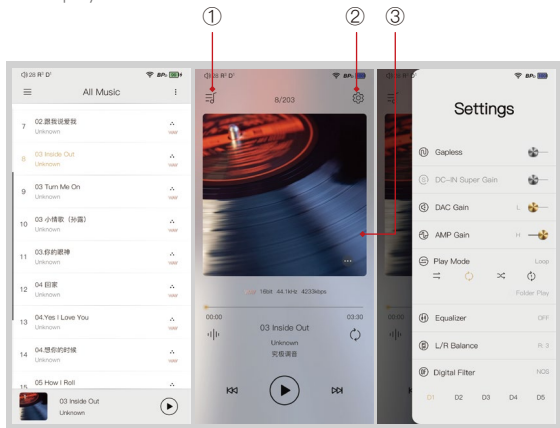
① ② ③

All Music

7 02.跟我说爱我 Unknown
8 03 Inside Out Unknown
9 03 Turn Me On Unknown
10 03 小情歌（孙露） Unknown
11 03.你的眼神 Unknown
12 04 回家 Unknown
13 04.Yes I Love You Unknown
14 04.想你的时候 Unknown
15 05 How I Roll

03 Inside Out
Unknown

8/203

16bit · 44.1kHz · 4233kbps

00:00 03:30

03 Inside Out
Unknown
完整调音

Settings

Gapless
DC-IN Super Gain
DAC Gain L
AMP Gain H
Play Mode Loop
Folder Play
Equalizer OFF
L/R Balance R 3
Digital Filter NOS
D1 D2 D3 D4 D5